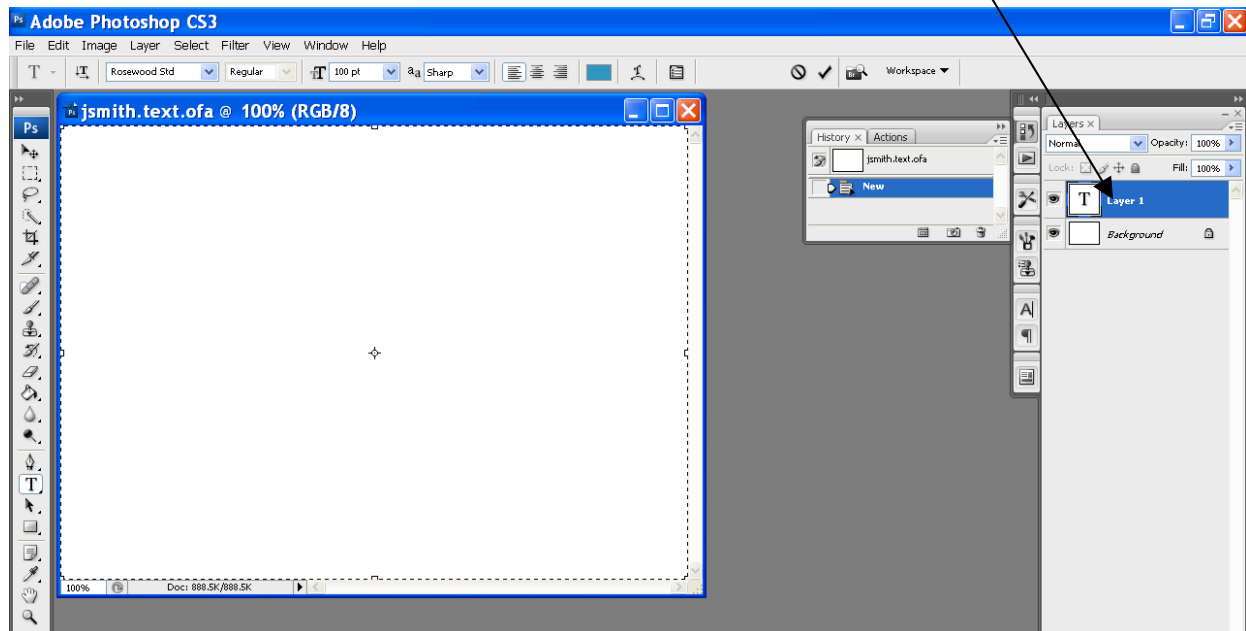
Adobe Photoshop CS3

File Edit Image Layer Select Filter View Window Help

Rosewood Std Regular 100 pt Sharp Workspace

jsmith.text.ofa @ 100% (RGB/8)

100% Doc: 888.5K/888.5K

History Actions
jsmith.text.ofa
New

Layers
Normal Opacity: 100%
Lock: Fill: 100%
T Layer 1
Background